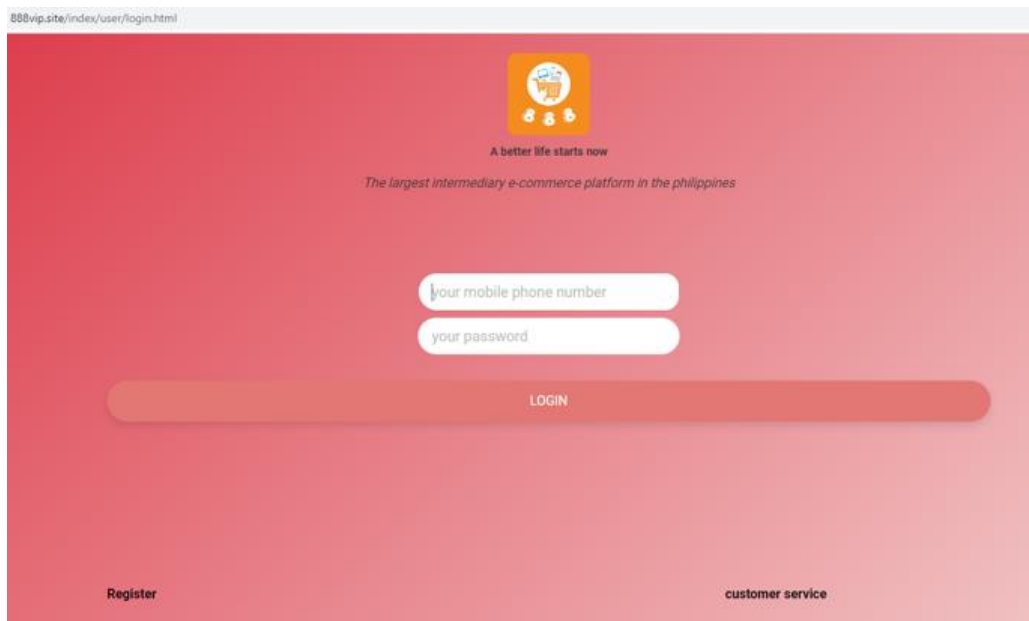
888vip.site/index/user/login.html

888

A better life starts now

The largest intermediary e-commerce platform in the philippines

your mobile phone number

your password

LOGIN

Register

customer service